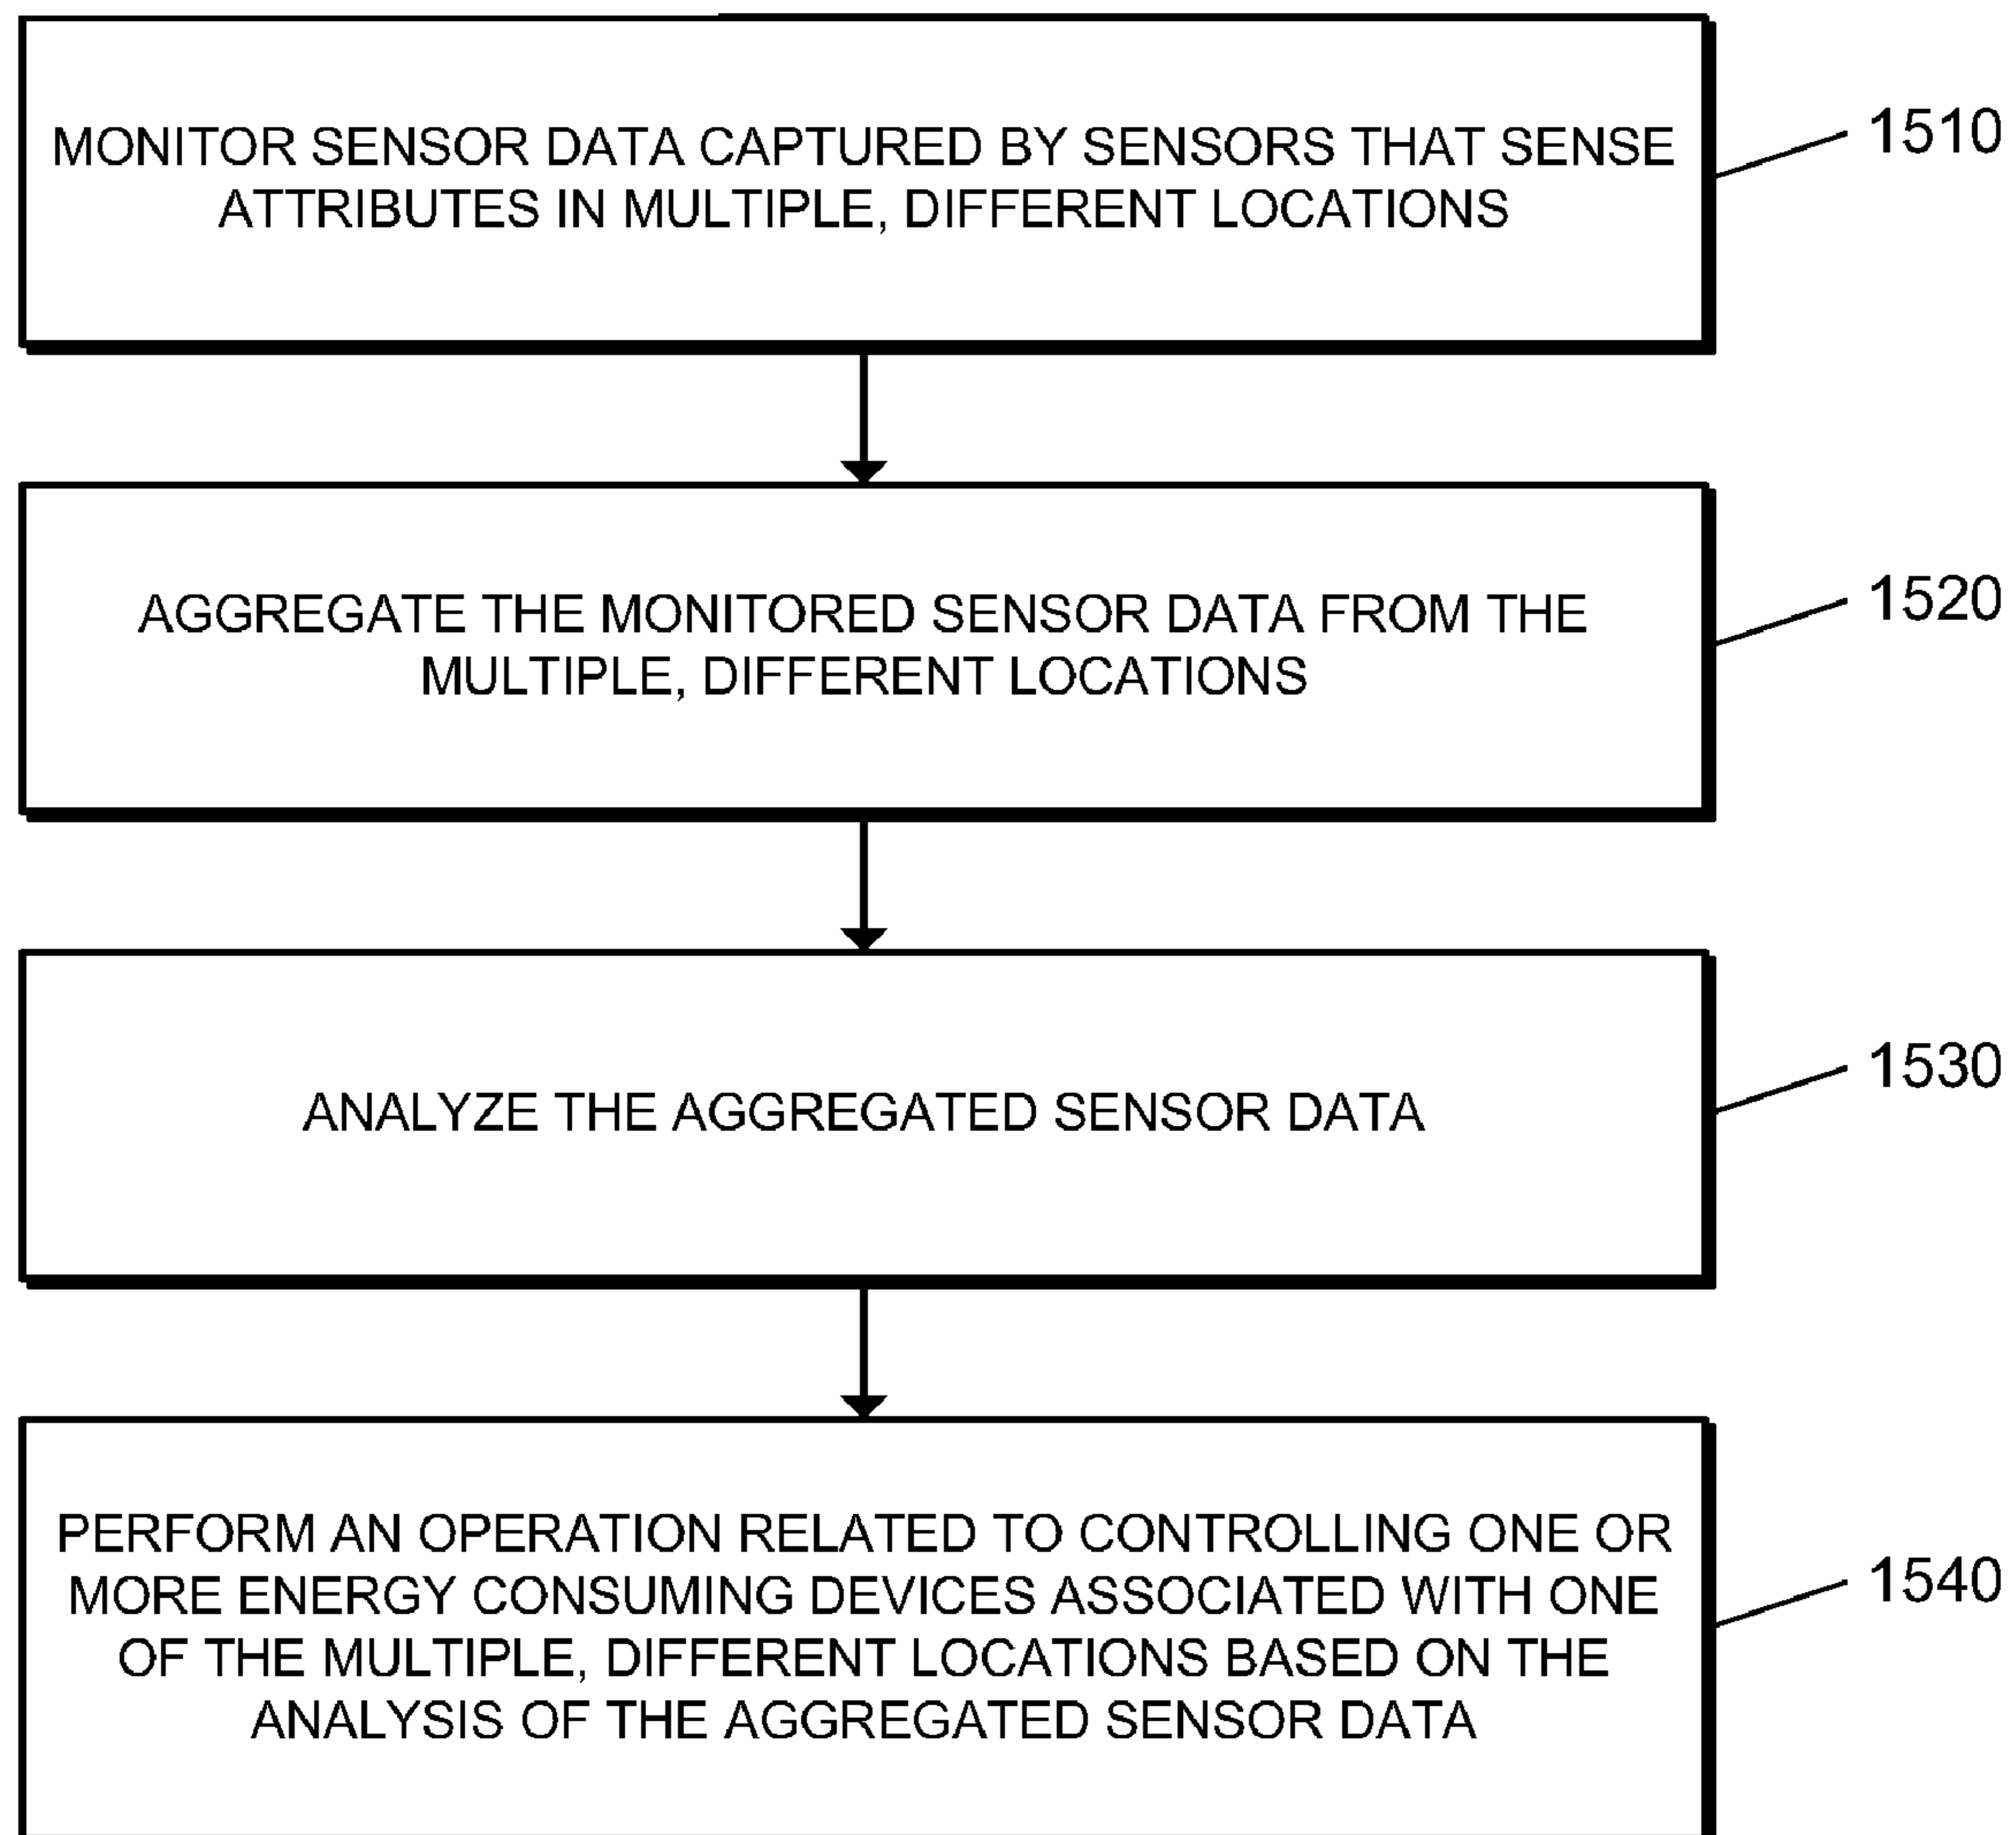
MONITOR SENSOR DATA CAPTURED BY SENSORS THAT SENSE ATTRIBUTES IN MULTIPLE, DIFFERENT LOCATIONS

1510

AGGREGATE THE MONITORED SENSOR DATA FROM THE MULTIPLE, DIFFERENT LOCATIONS

1520

ANALYZE THE AGGREGATED SENSOR DATA

1530

PERFORM AN OPERATION RELATED TO CONTROLLING ONE OR MORE ENERGY CONSUMING DEVICES ASSOCIATED WITH ONE OF THE MULTIPLE, DIFFERENT LOCATIONS BASED ON THE ANALYSIS OF THE AGGREGATED SENSOR DATA

1540